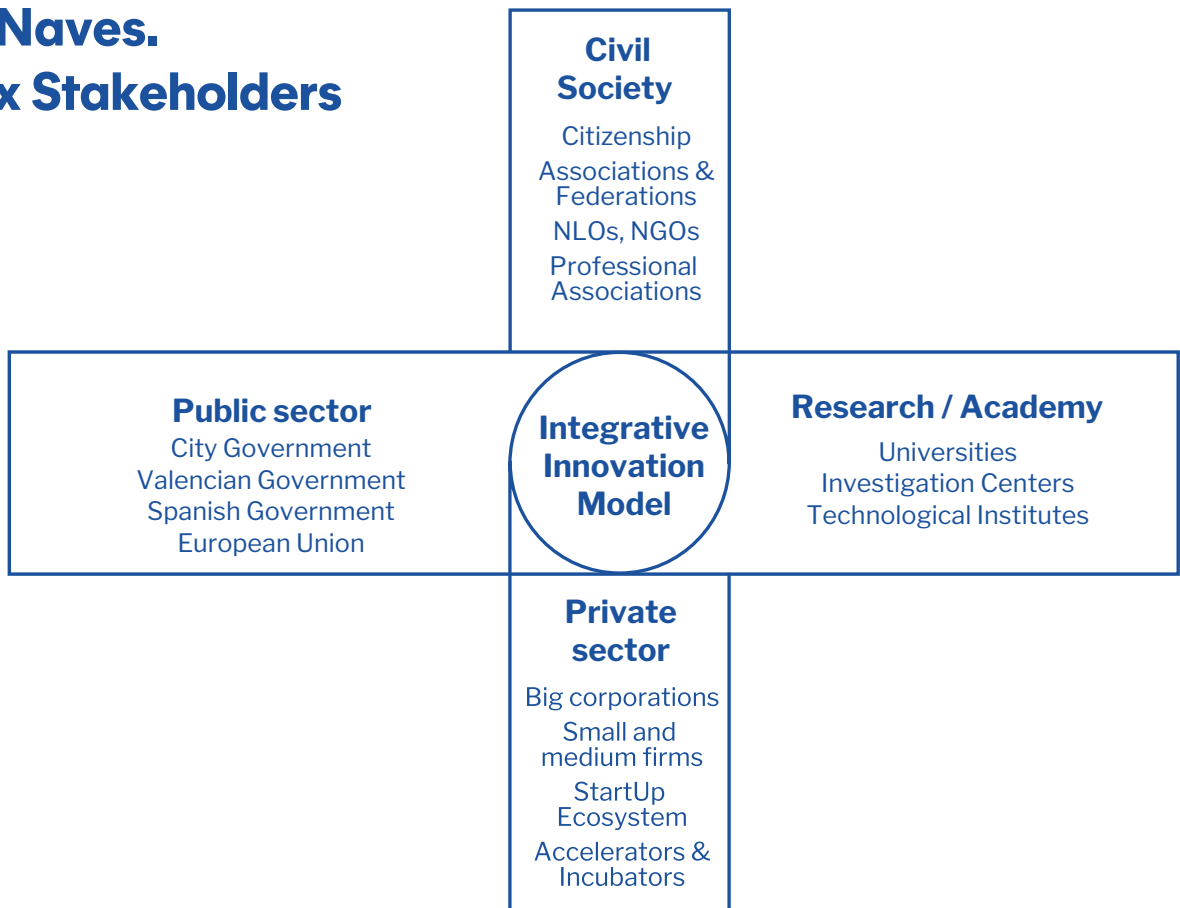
Naves.
x Stakeholders

Civil Society
Citizenship
Associations & Federations
NLOs, NGOs
Professional Associations

Public sector
City Government
Valencian Government
Spanish Government
European Union

Integrative Innovation Model

Research / Academy
Universities
Investigation Centers
Technological Institutes

Private sector
Big corporations
Small and medium firms
StartUp Ecosystem
Accelerators & Incubators